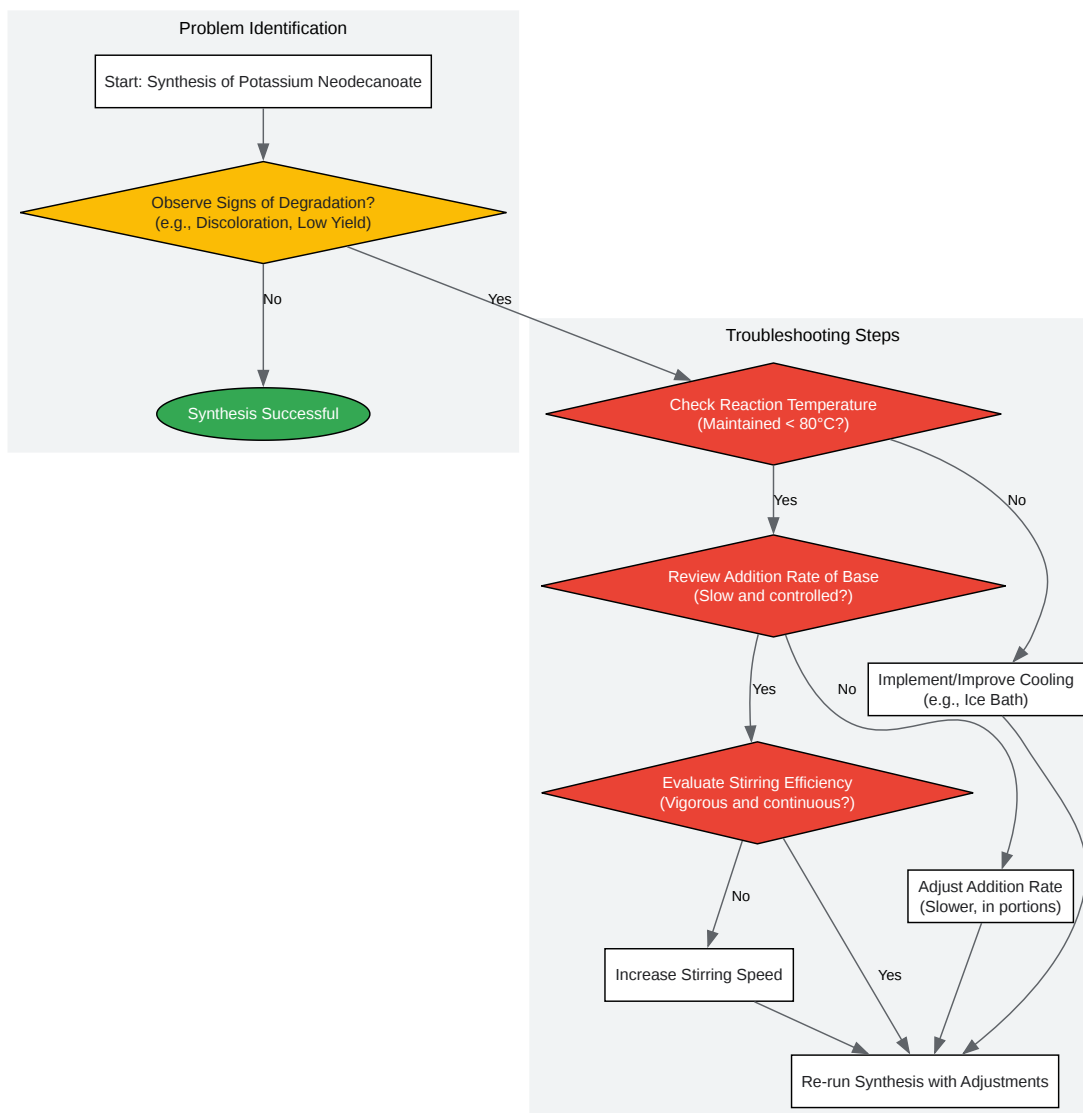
Problem Identification

Start: Synthesis of Potassium Neodecanoate

Observe Signs of Degradation?
(e.g., Discoloration, Low Yield)

No

Yes

Synthesis Successful

Troubleshooting Steps

Check Reaction Temperature
(Maintained < 80°C?)

Yes

No

Review Addition Rate of Base
(Slow and controlled?)

Implement/Improve Cooling
(e.g., Ice Bath)

Yes

No

Evaluate Stirring Efficiency
(Vigorous and continuous?)

Adjust Addition Rate
(Slower, in portions)

No

Yes

Increase Stirring Speed

Re-run Synthesis with Adjustments